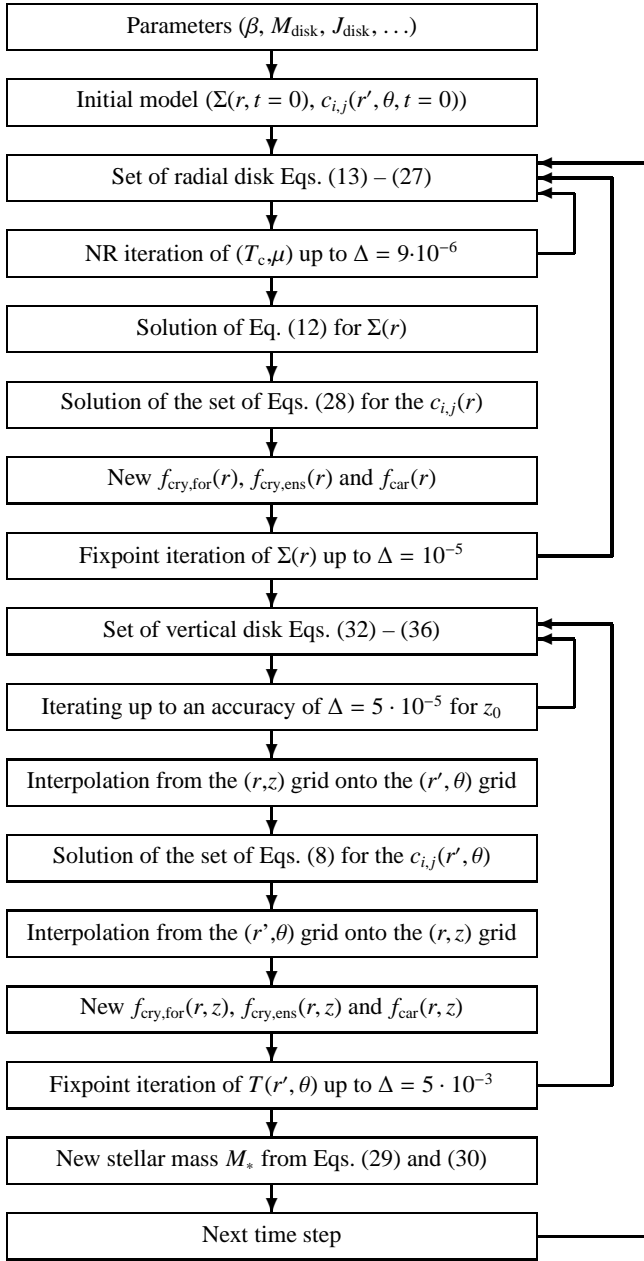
Parameters ($\beta$, $M_{\rm disk}$, $J_{\rm disk}$, $\ldots$)

Initial model ($\Sigma(r, t = 0)$, $c_{i,j}(r', \theta, t = 0)$)

Set of radial disk Eqs. (13) – (27)

NR iteration of ($T_{\rm c}$,$\mu$) up to $\Delta = 9{\cdot}10^{-6}$

Solution of Eq. (12) for $\Sigma(r)$

Solution of the set of Eqs. (28) for the $c_{i,j}(r)$

New $f_{\rm cry,for}(r)$, $f_{\rm cry,ens}(r)$ and $f_{\rm car}(r)$

Fixpoint iteration of $\Sigma(r)$ up to $\Delta = 10^{-5}$

Set of vertical disk Eqs. (32) – (36)

Iterating up to an accuracy of $\Delta = 5 \cdot 10^{-5}$ for $z_0$

Interpolation from the ($r$,$z$) grid onto the ($r'$, $\theta$) grid

Solution of the set of Eqs. (8) for the $c_{i,j}(r', \theta)$

Interpolation from the ($r'$,$\theta$) grid onto the ($r, z$) grid

New $f_{\rm cry,for}(r, z)$, $f_{\rm cry,ens}(r, z)$ and $f_{\rm car}(r, z)$

Fixpoint iteration of $T(r', \theta)$ up to $\Delta = 5 \cdot 10^{-3}$

New stellar mass $M_*$ from Eqs. (29) and (30)

Next time step